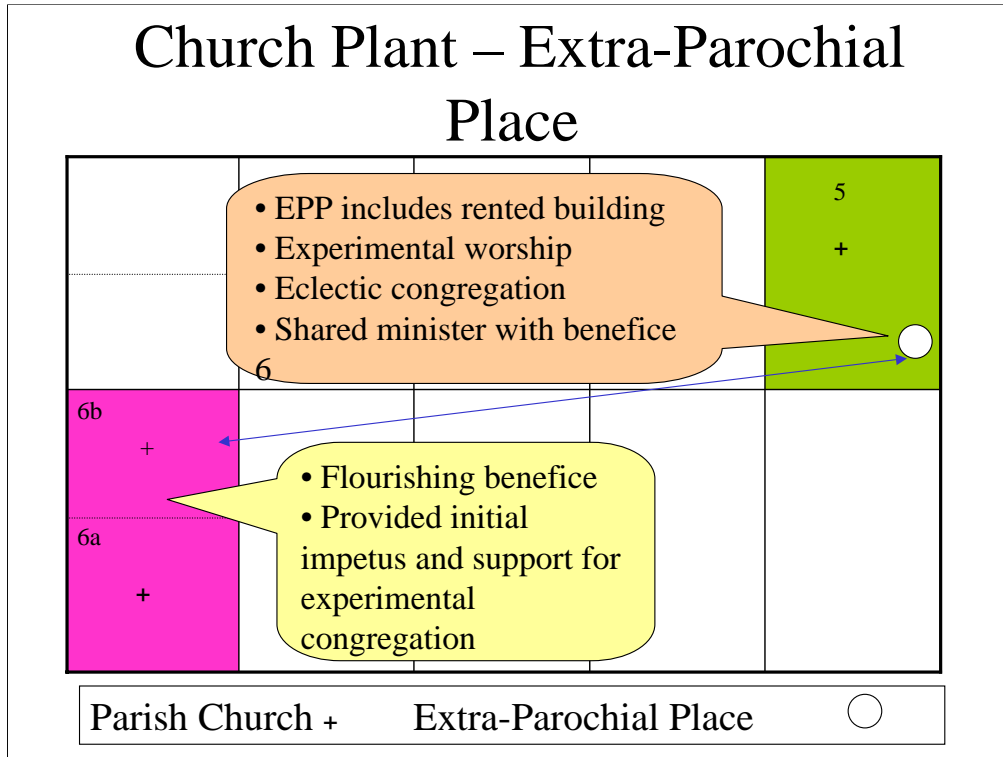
Church Plant – Extra-Parochial Place

5
+

• EPP includes rented building
• Experimental worship
• Eclectic congregation
• Shared minister with benefice
6

6b
+

6a
+

• Flourishing benefice
• Provided initial impetus and support for experimental congregation

Parish Church + Extra-Parochial Place